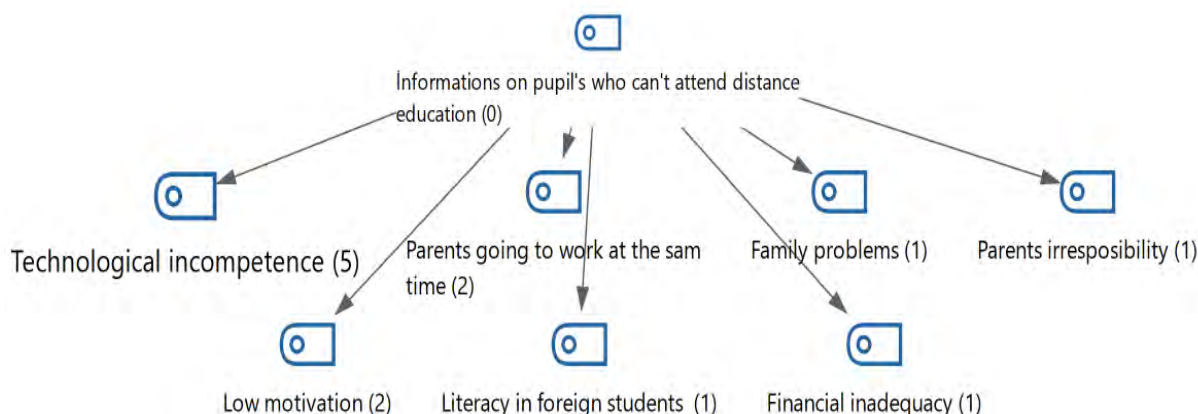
Informations on pupil's who can't attend distance education (0)

Technological incompetence (5)

Parents going to work at the sam time (2)

Family problems (1)

Parents irresposibility (1)

Low motivation (2)

Literacy in foreign students (1)

Financial inadequacy (1)